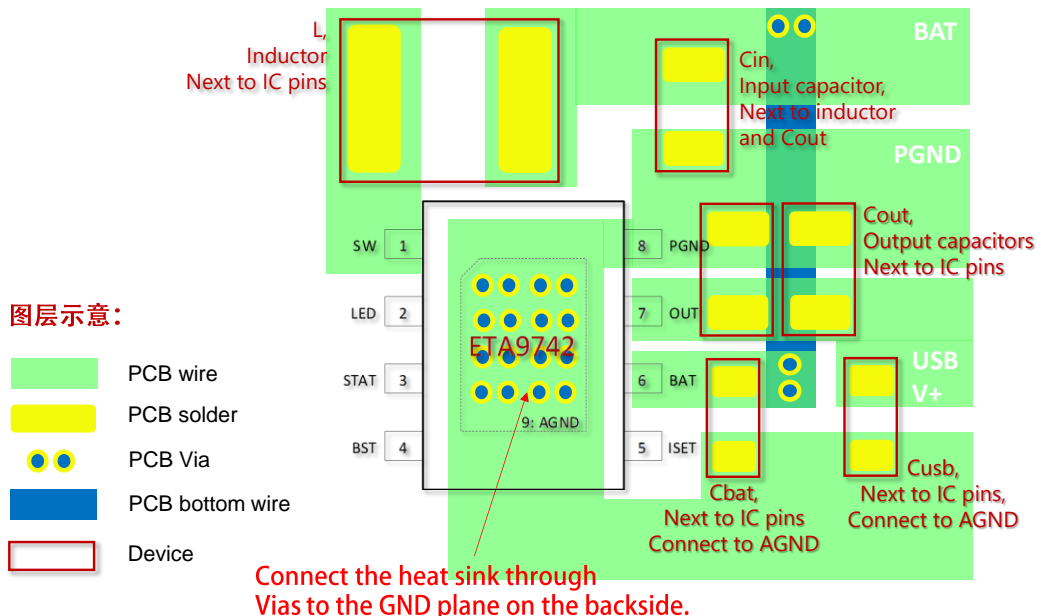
L,
Inductor
Next to IC pins

BAT

Cin,
Input capacitor,
Next to inductor
and Cout

PGND

SW 1
LED 2
STAT 3
BST 4

8 PGND
7 OUT
6 BAT
5 ISET

ETA9742

9: AGND

Cout,
Output capacitors
Next to IC pins

USB
V+

Cusb,
Next to IC pins,
Connect to AGND

Cbat,
Next to IC pins
Connect to AGND

图层示意：

PCB wire
PCB solder
PCB Via
PCB bottom wire
Device

Connect the heat sink through
Vias to the GND plane on the backside.